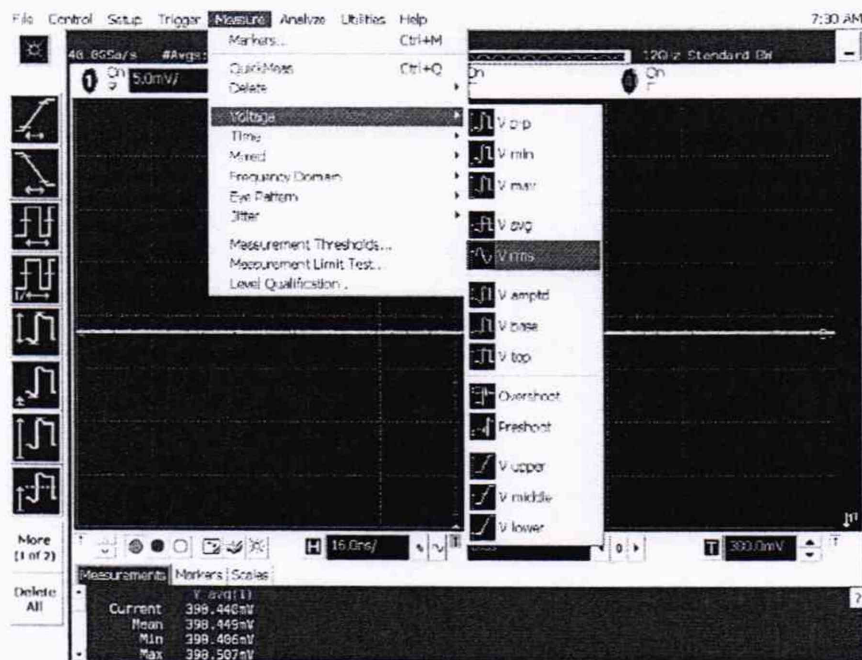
File Control Setup Trigger Measure Analyze Utilities Help 7:30 AM

40.0GSa/s #Avgs: 12GHz Standard BW

1 On 5.0mV/ On On

Markers... Ctrl+M
QuickMeas Ctrl+Q
Delete

Voltage
Time
Mixed
Frequency Domain
Eye Pattern
Jitter

Measurement Thresholds...
Measurement Limit Test...
Level Qualification...

V p-p
V min
V max
V avg
V rms
V amptd
V base
V top
Overshoot
Preshoot
V upper
V middle
V lower

More (1 of 2)

Delete All

H 16.0ns/

T 300.0mV

Measurements Markers Scales

V avg(1)
Current 398.440mV
Mean 398.449mV
Min 398.406mV
Max 398.507mV